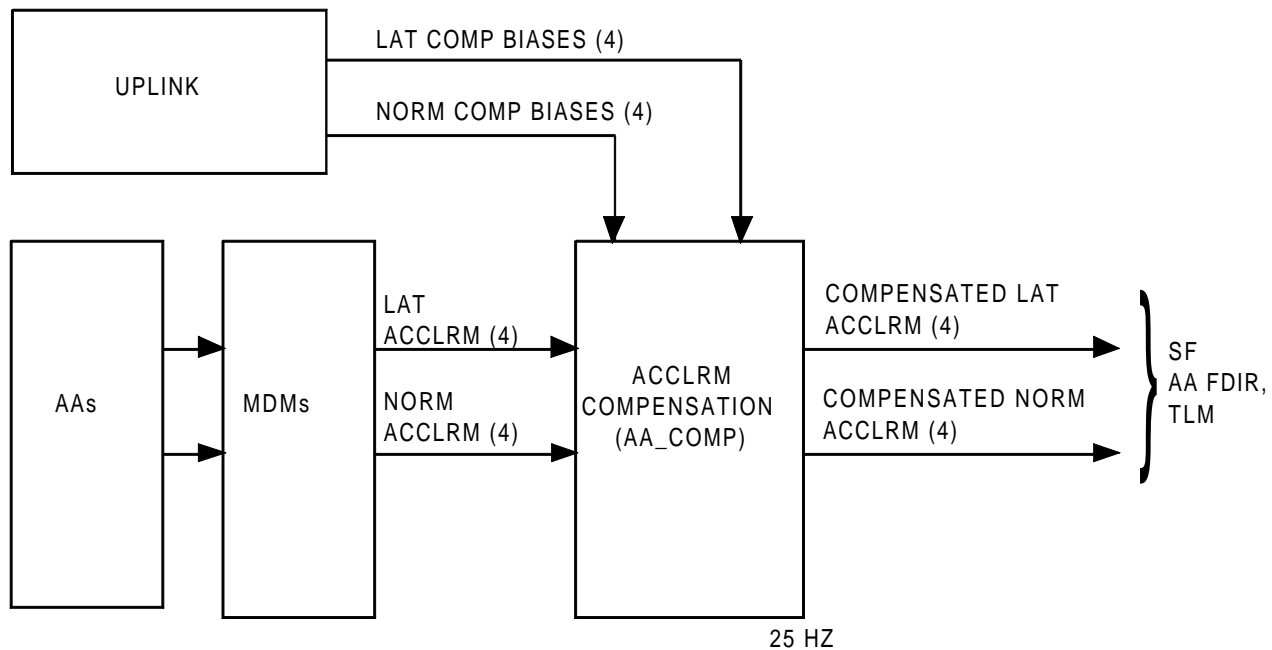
UPLINK

LAT COMP BIASES (4)

NORM COMP BIASES (4)

AAs

MDMs

LAT ACCLRM (4)

NORM ACCLRM (4)

ACCLRM COMPENSATION (AA_COMP)

25 HZ

COMPENSATED LAT ACCLRM (4)

COMPENSATED NORM ACCLRM (4)

SF AA FDIR, TLM